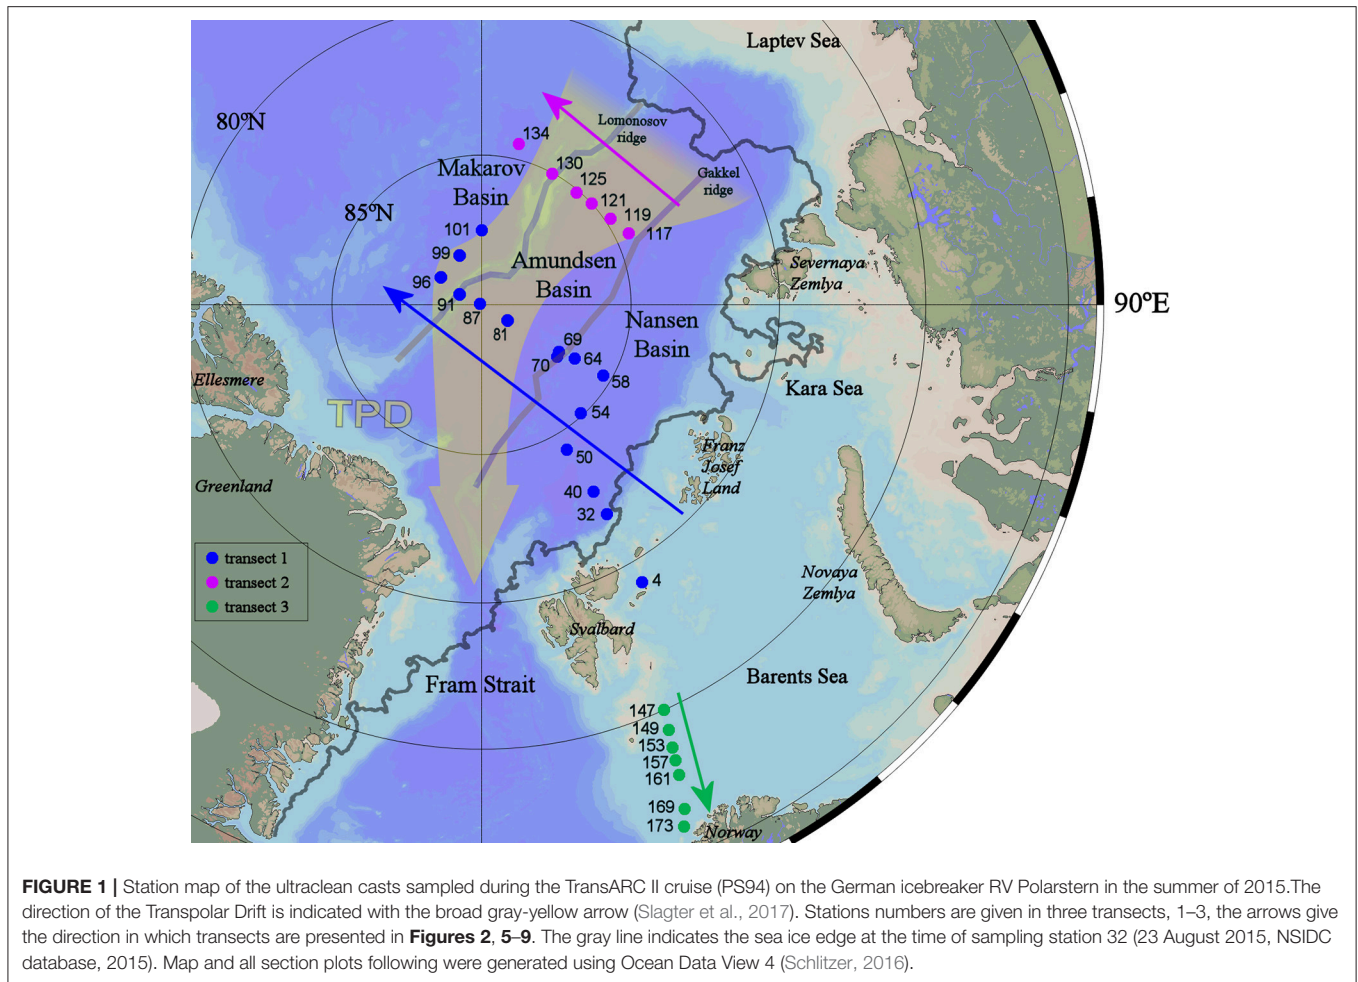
Laptev Sea

80°N

Lomonosov ridge

134

Makarov Basin

130

125

121

119

117

Gakkel ridge

85°N

101

99

Amundsen Basin

96

91

87

81

Severnaya Zemlya

90°E

Nansen Basin

69

70

64

58

Kara Sea

Ellesmere

TPD

54

50

Franz Josef Land

Greenland

40

32

transect 1

transect 2

transect 3

4

Novaya Zemlya

Svalbard

Fram Strait

Barents Sea

147

149

153

157

161

169

173

Norway

**FIGURE 1 |** Station map of the ultraclean casts sampled during the TransARC II cruise (PS94) on the German icebreaker RV Polarstern in the summer of 2015.The direction of the Transpolar Drift is indicated with the broad gray-yellow arrow (Slagter et al., 2017). Stations numbers are given in three transects, 1–3, the arrows give the direction in which transects are presented in **Figures 2**, **5**–**9**. The gray line indicates the sea ice edge at the time of sampling station 32 (23 August 2015, NSIDC database, 2015). Map and all section plots following were generated using Ocean Data View 4 (Schlitzer, 2016).